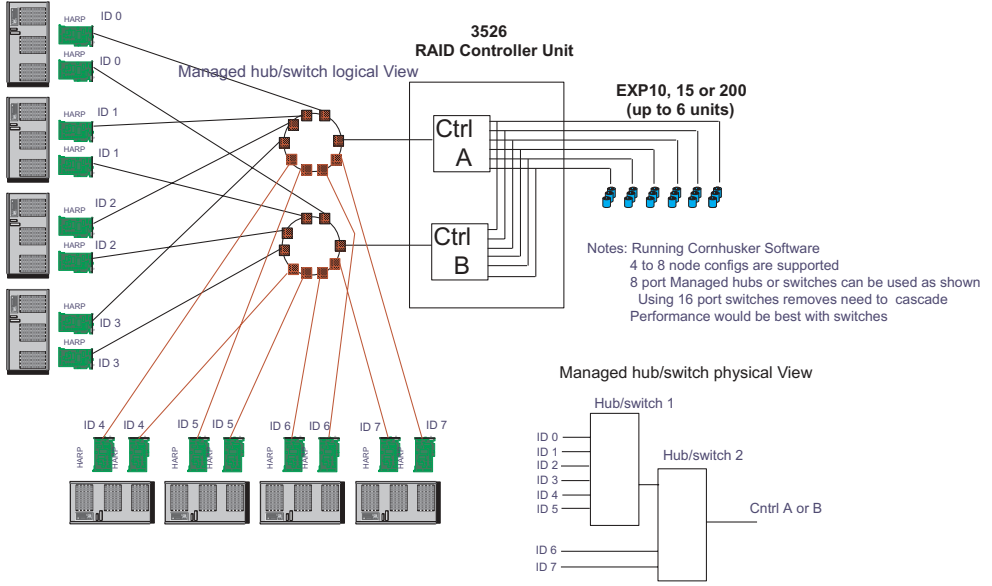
HARP ID 0
HARP ID 0
HARP ID 1
HARP ID 1
HARP ID 2
HARP ID 2
HARP ID 3
HARP ID 3

Managed hub/switch logical View

3526
RAID Controller Unit

Ctrl
A

Ctrl
B

EXP10, 15 or 200
(up to 6 units)

Notes: Running Cornhusker Software
4 to 8 node configs are supported
8 port Managed hubs or switches can be used as shown
Using 16 port switches removes need to cascade
Performance would be best with switches

ID 4 ID 4 ID 5 ID 5 ID 6 ID 6 ID 7 ID 7
HARP HARP HARP HARP HARP HARP HARP HARP

Managed hub/switch physical View

Hub/switch 1
Hub/switch 2
ID 0
ID 1
ID 2
ID 3
ID 4
ID 5
ID 6
ID 7
Cntrl A or B